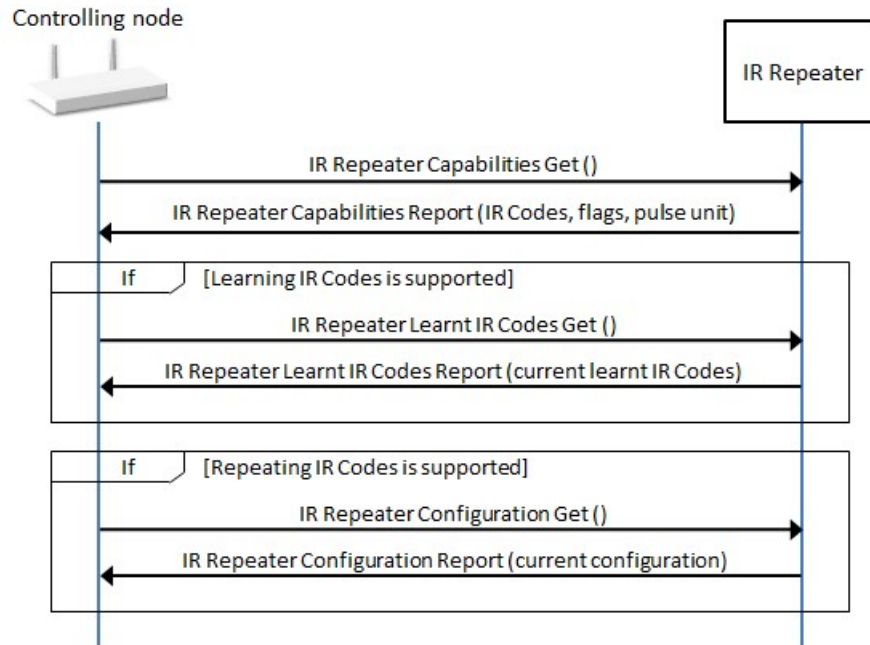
Controlling node

IR Repeater

IR Repeater Capabilities Get ()

IR Repeater Capabilities Report (IR Codes, flags, pulse unit)

If

[Learning IR Codes is supported]

IR Repeater Learnt IR Codes Get ()

IR Repeater Learnt IR Codes Report (current learnt IR Codes)

If

[Repeating IR Codes is supported]

IR Repeater Configuration Get ()

IR Repeater Configuration Report (current configuration)